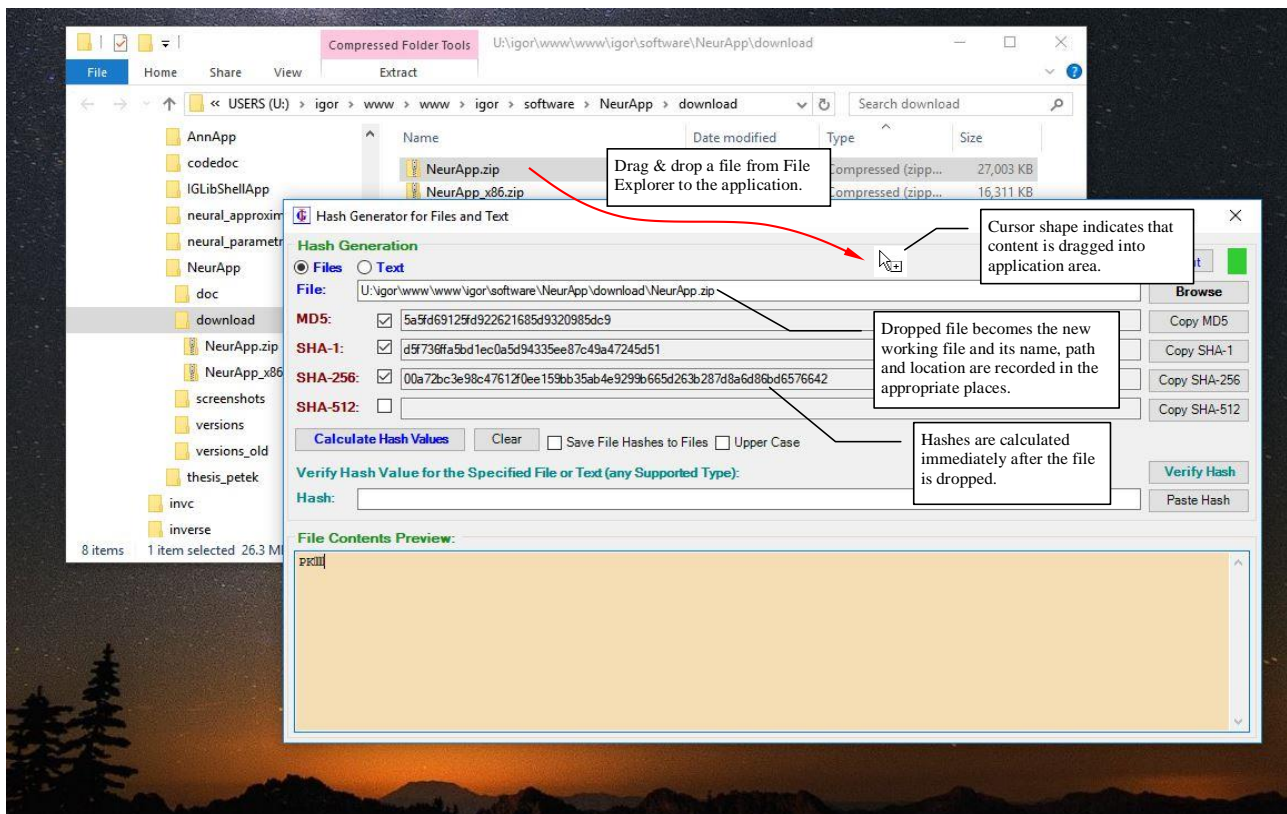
Compressed Folder Tools U:\igor\www\www\igor\software\NeurApp\download

File Home Share View Extract

« USERS (U:) › igor › www › www › igor › software › NeurApp › download

Search download

AnnApp
codedoc
IGLibShellApp
neural_approxim
neural_parametr
NeurApp
doc
download
NeurApp.zip
NeurApp_x86
screenshots
versions
versions_old
thesis_petek
invc
inverse

8 items 1 item selected 26.3 MB

| Name | Date modified | Type | Size |
|---|---|---|---|
| NeurApp.zip | | Compressed (zipp... | 27,003 KB |
| NeurApp_x86.zip | | Compressed (zipp... | 16,311 KB |

Drag & drop a file from File Explorer to the application.

Hash Generator for Files and Text

Cursor shape indicates that content is dragged into application area.

Hash Generation

Files Text

File: U:\igor\www\www\igor\software\NeurApp\download\NeurApp.zip

Browse

MD5: 5a5fd69125fd922621685d9320985dc9

Copy MD5

SHA-1: d5f736ffa5bd1ec0a5d94335ee87c49a47245d51

Copy SHA-1

SHA-256: 00a72bc3e98c47612f0ee159bb35ab4e9299b665d263b287d8a6d86bd6576642

Copy SHA-256

SHA-512:

Copy SHA-512

Dropped file becomes the new working file and its name, path and location are recorded in the appropriate places.

Calculate Hash Values Clear Save File Hashes to Files Upper Case

Hashes are calculated immediately after the file is dropped.

Verify Hash Value for the Specified File or Text (any Supported Type):

Verify Hash

Hash:

Paste Hash

File Contents Preview:

PK